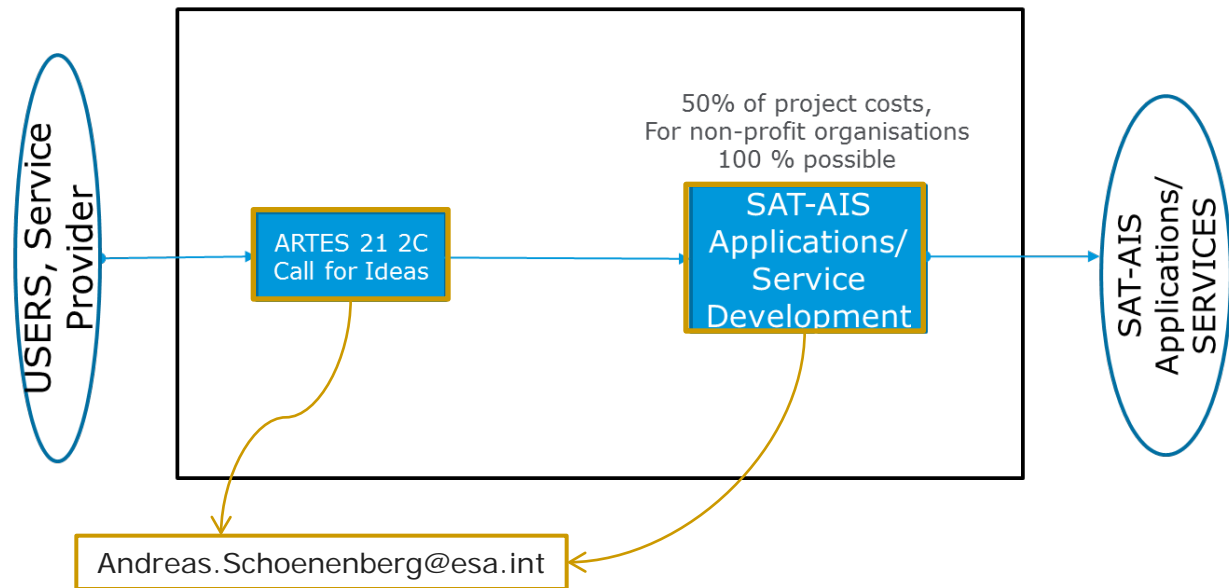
USERS, Service Provider

ARTES 21 2C Call for Ideas

50% of project costs, For non-profit organisations 100 % possible

SAT-AIS Applications/ Service Development

SAT-AIS Applications/ SERVICES

Andreas.Schoenenberg@esa.int